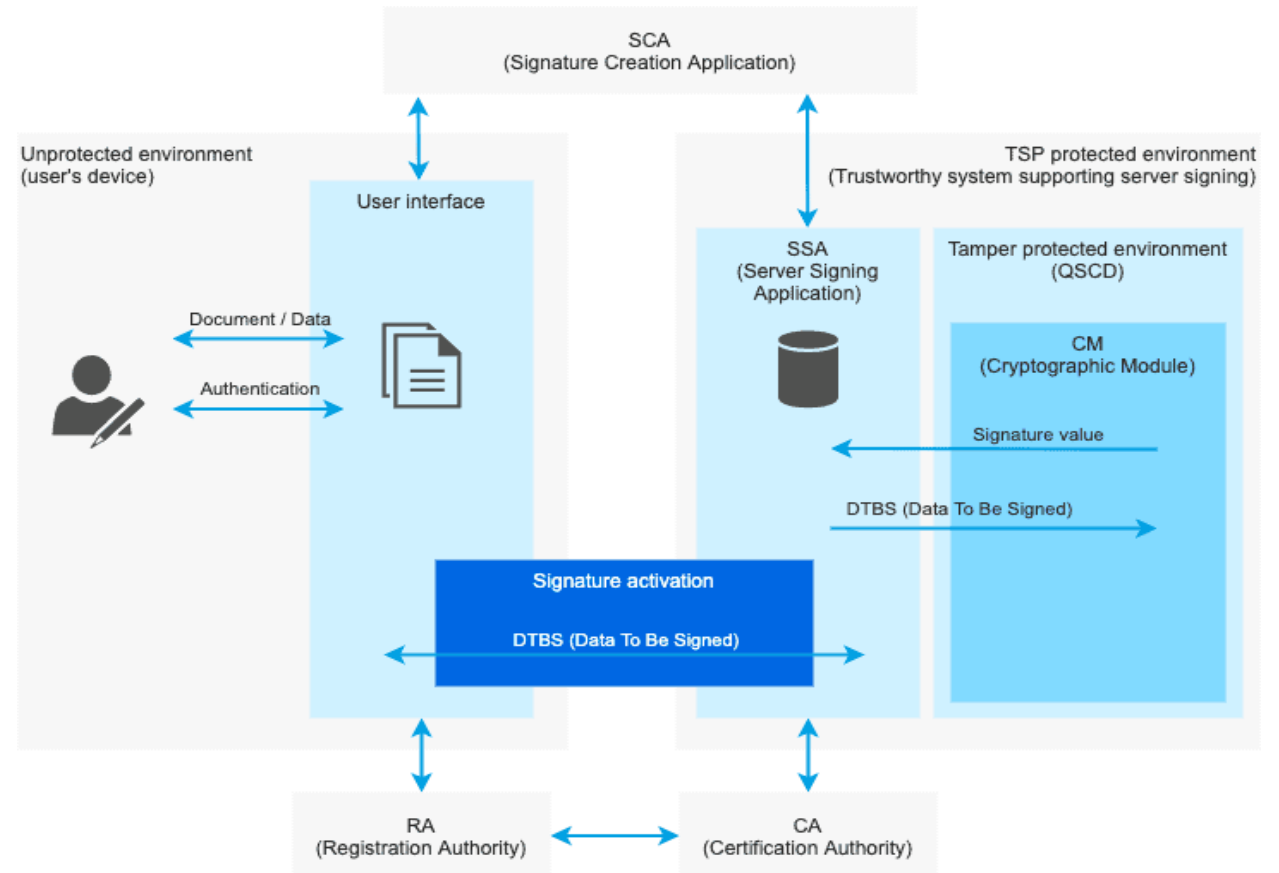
SCA
(Signature Creation Application)

Unprotected environment
(user's device)

User interface

Document / Data

Authentication

TSP protected environment
(Trustworthy system supporting server signing)

SSA
(Server Signing Application)

Tamper protected environment
(QSCD)

CM
(Cryptographic Module)

Signature value

DTBS (Data To Be Signed)

Signature activation

DTBS (Data To Be Signed)

RA
(Registration Authority)

CA
(Certification Authority)